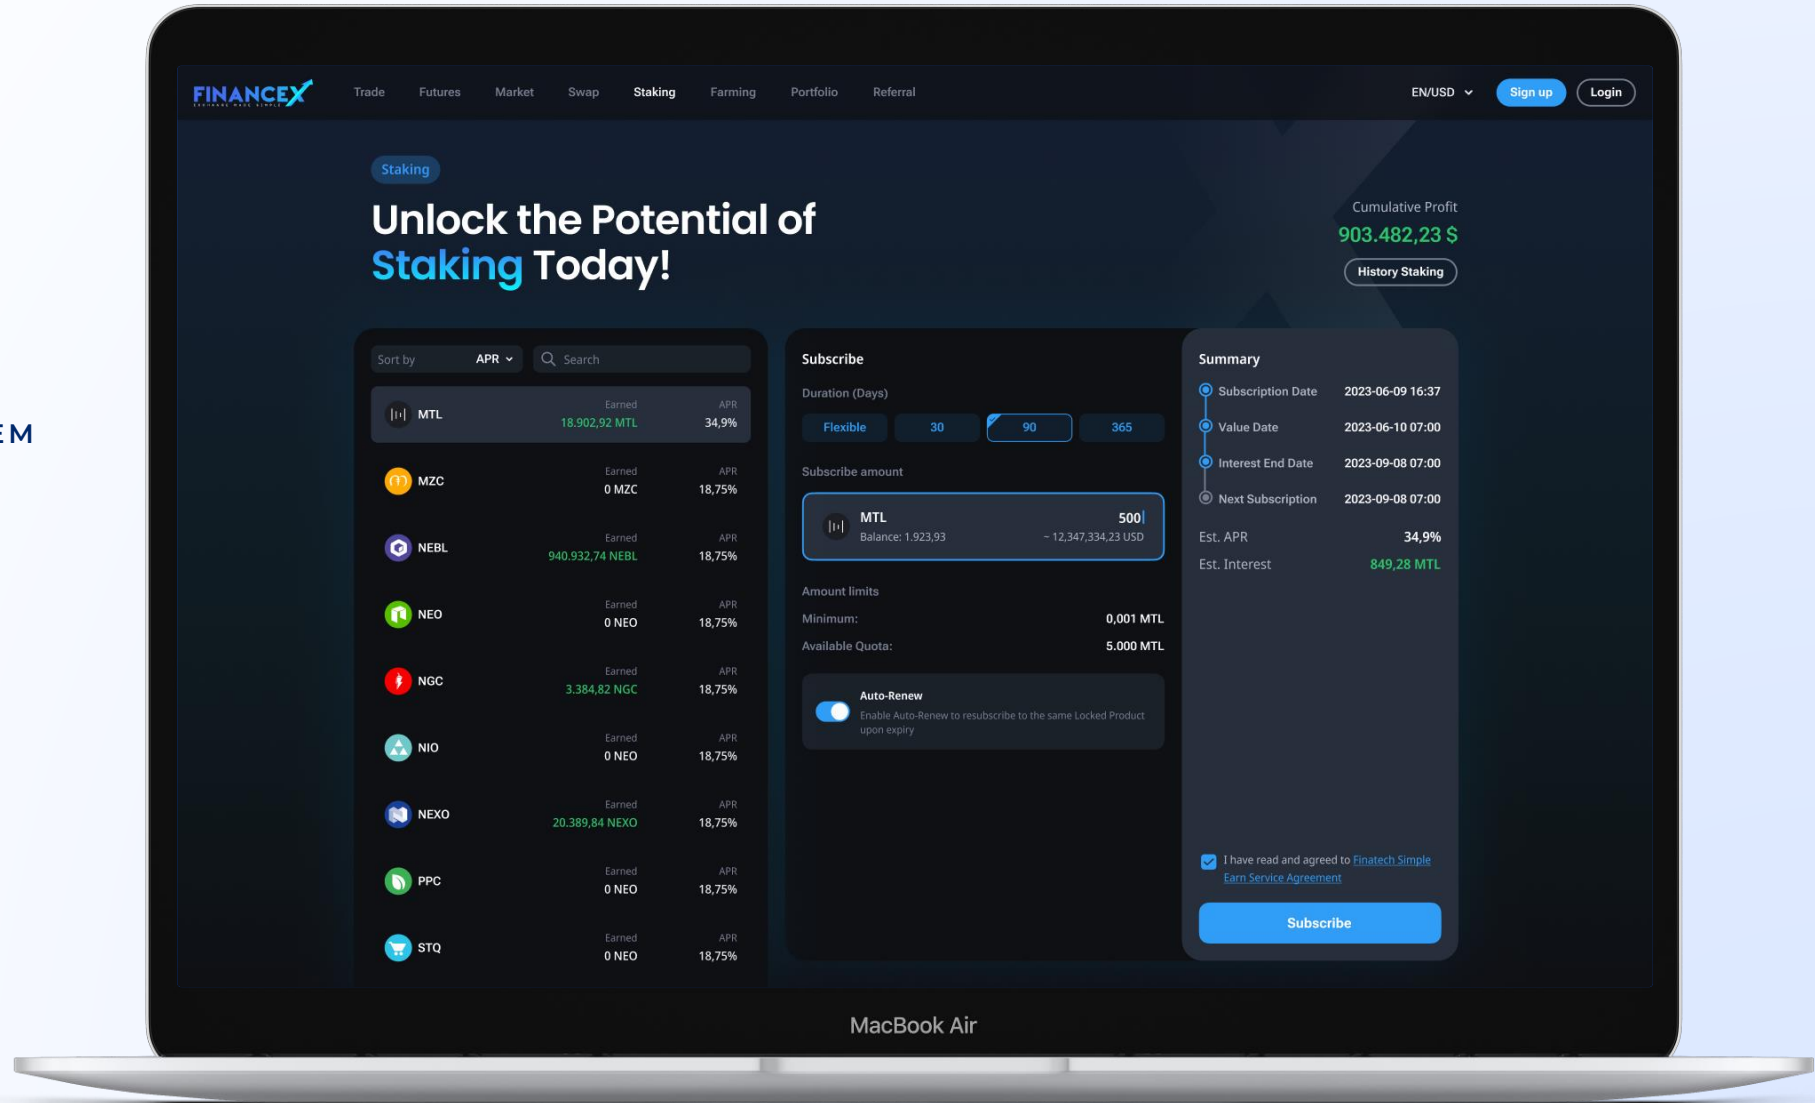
EM

FINANCEX

Trade Futures Market Swap Staking Farming Portfolio Referral

EN/USD Sign up Login

Staking

Unlock the Potential of Staking Today!

Cumulative Profit
903.482,23 $
History Staking

Sort by APR Search

| Coin | Earned | APR |
|---|---|---|
| MTL | 18.902,92 MTL | 34,9% |
| MZC | 0 MZC | 18,75% |
| NEBL | 940.932,74 NEBL | 18,75% |
| NEO | 0 NEO | 18,75% |
| NGC | 3.384,82 NGC | 18,75% |
| NIO | 0 NEO | 18,75% |
| NEXO | 20.389,84 NEXO | 18,75% |
| PPC | 0 NEO | 18,75% |
| STQ | 0 NEO | 18,75% |

Subscribe

Duration (Days)

Flexible 30 90 365

Subscribe amount

MTL 500
Balance: 1.923,93 ~ 12,347,334,23 USD

Amount limits
Minimum: 0,001 MTL
Available Quota: 5.000 MTL

Auto-Renew
Enable Auto-Renew to resubscribe to the same Locked Product upon expiry

Summary

Subscription Date 2023-06-09 16:37
Value Date 2023-06-10 07:00
Interest End Date 2023-09-08 07:00
Next Subscription 2023-09-08 07:00

Est. APR 34,9%
Est. Interest 849,28 MTL

I have read and agreed to Finatech Simple Earn Service Agreement

Subscribe

MacBook Air